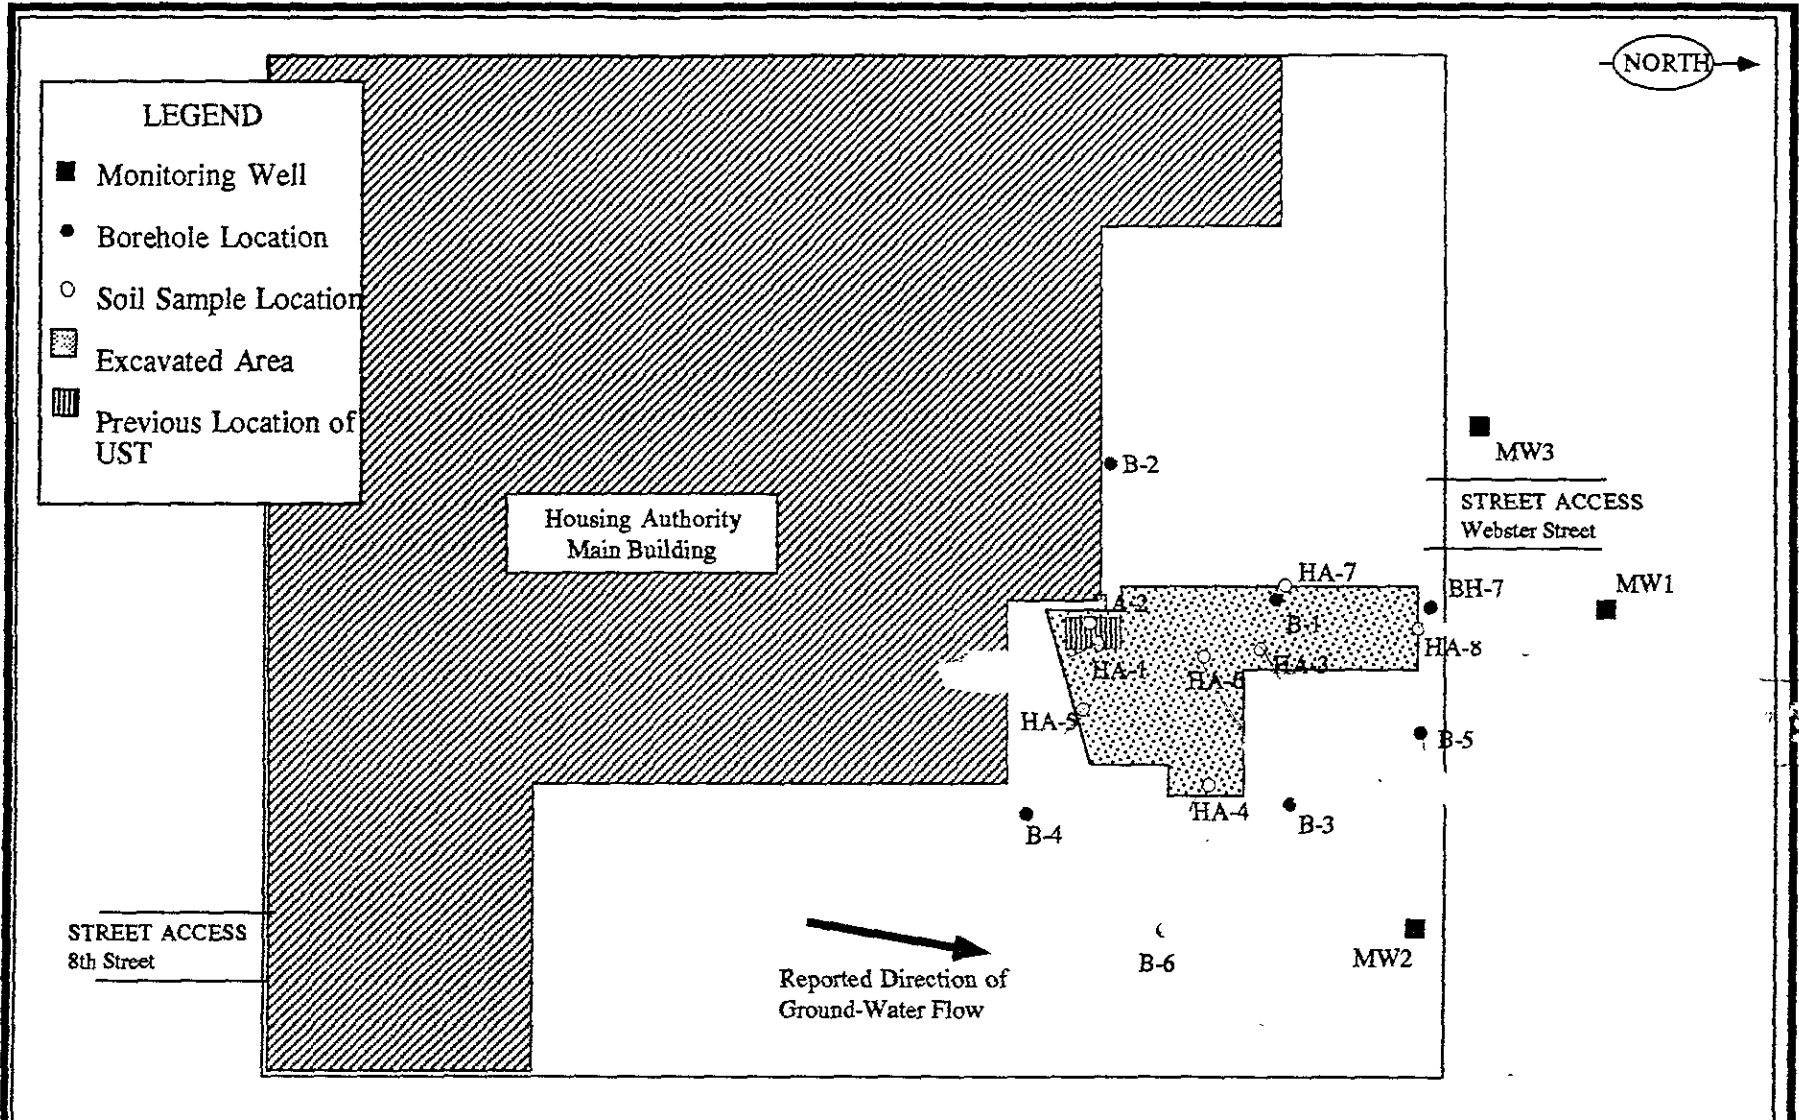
NORTH

LEGEND

Monitoring Well

Borehole Location

Soil Sample Location

Excavated Area

Previous Location of UST

B-2

MW3

STREET ACCESS
Webster Street

Housing Authority
Main Building

HA-7

BH-7

MW1

A-2

B-1

HA-8

HA-1

HA-6

HA-3

HA-5

B-5

HA-4

B-3

B-4

STREET ACCESS
8th Street

B-6

MW2

Reported Direction of
Ground-Water Flow